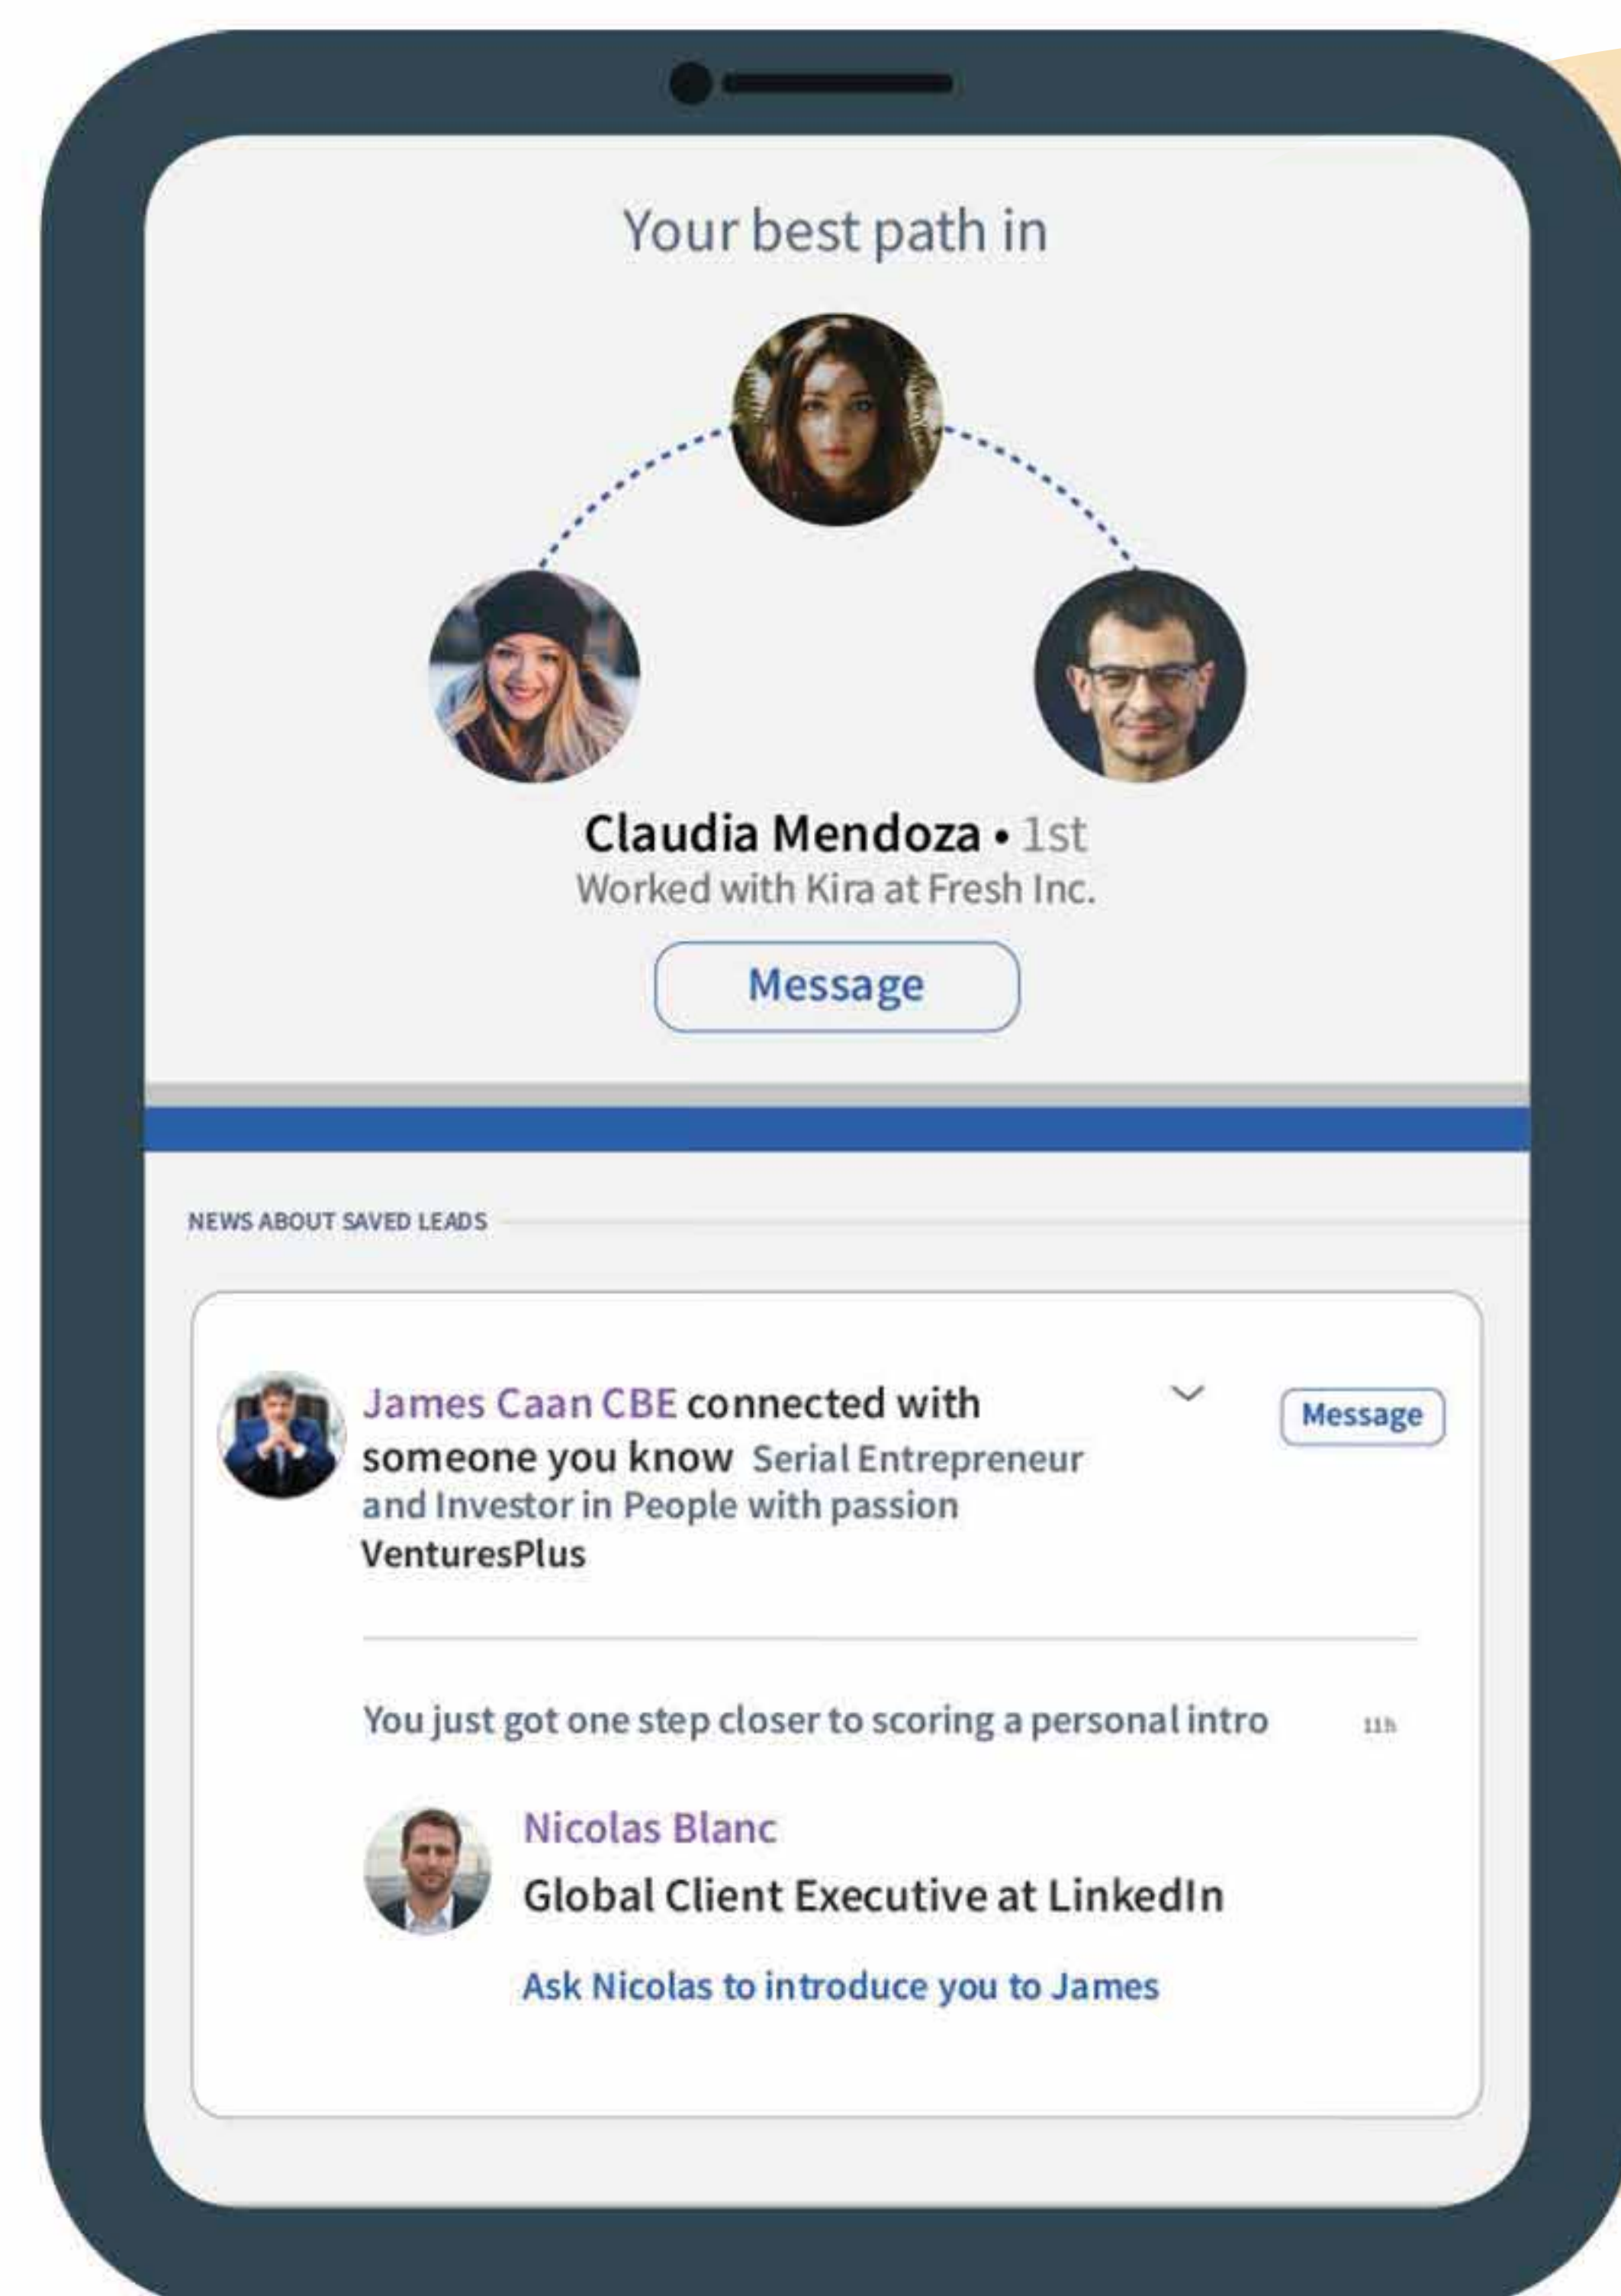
Your best path in

Claudia Mendoza • 1st
Worked with Kira at Fresh Inc.

Message

NEWS ABOUT SAVED LEADS

James Caan CBE connected with someone you know Serial Entrepreneur and Investor in People with passion
VenturesPlus

Message

You just got one step closer to scoring a personal intro 11h

Nicolas Blanc
Global Client Executive at LinkedIn

Ask Nicolas to introduce you to James